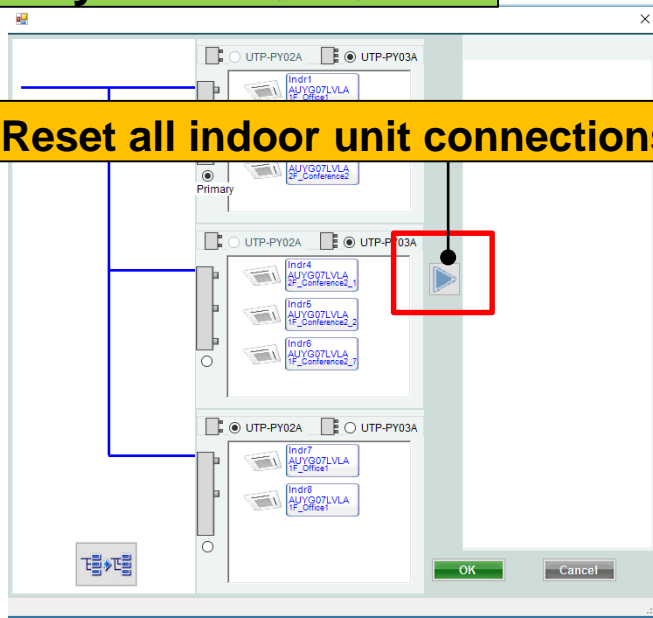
UTP-PY02A UTP-PY03A

Indr1
AUYG07LVLA
1F_Office1

Reset all indoor unit connections

AUYG07LVLA
2F_Conference2

Primary

UTP-PY02A UTP-PY03A

Indr4
AUYG07LVLA
2F_Conference2_1

Indr5
AUYG07LVLA
1F_Conference2_2

Indr6
AUYG07LVLA
1F_Conference2_7

UTP-PY02A UTP-PY03A

Indr7
AUYG07LVLA
1F_Office1

Indr8
AUYG07LVLA
1F_Office1

OK

Cancel